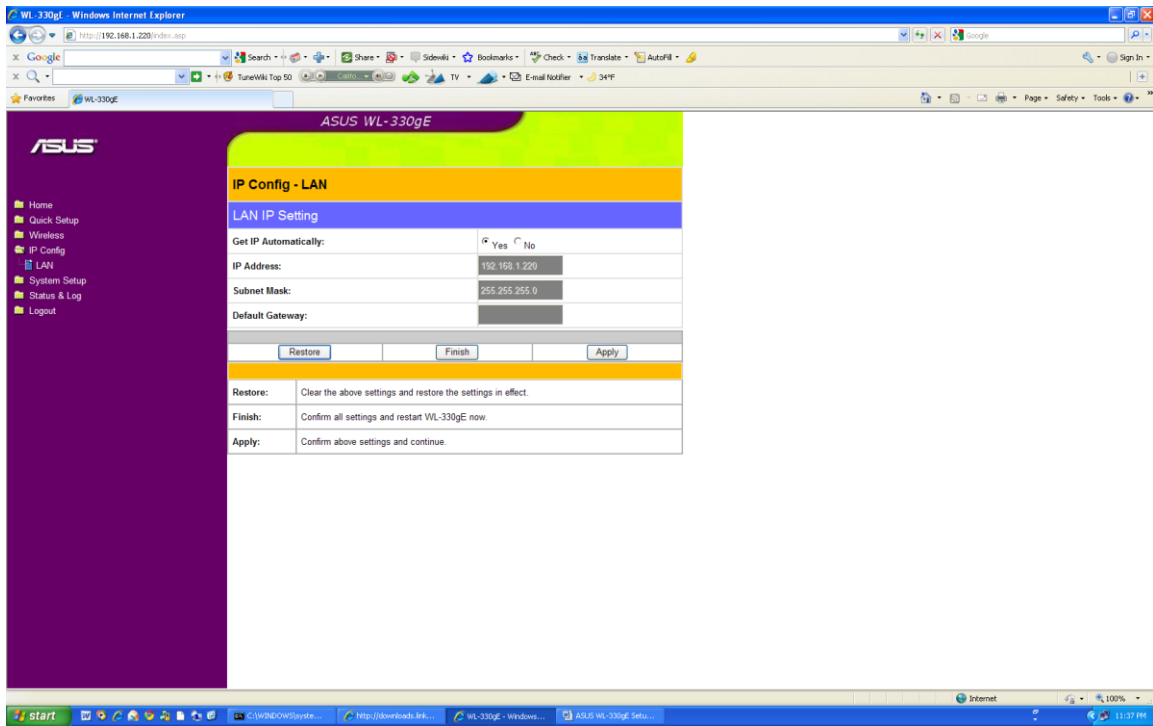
WL-330gE - Windows Internet Explorer

http://192.168.1.220/index.asp

Google

x Google Search Share Sidewiki Bookmarks Check Translate AutoFill Sign In

TuneWiki Top 50 Califo... TV E-mail Notifier 34°F

Favorites WL-330gE

Page Safety Tools

ASUS WL-330gE

/ISUS

Home
Quick Setup
Wireless
IP Config
LAN
System Setup
Status & Log
Logout

IP Config - LAN

LAN IP Setting

| | |
|---|---|
| Get IP Automatically: | Yes No |
| IP Address: | 192.168.1.220 |
| Subnet Mask: | 255.255.255.0 |
| Default Gateway: | |

Restore Finish Apply

| | |
|---|---|
| Restore: | Clear the above settings and restore the settings in effect. |
| Finish: | Confirm all settings and restart WL-330gE now. |
| Apply: | Confirm above settings and continue. |

Internet 100%

start C:\WINDOWS\syste... http://downloads.link... WL-330gE - Windows... ASUS WL-330gE Setu... 11:37 PM